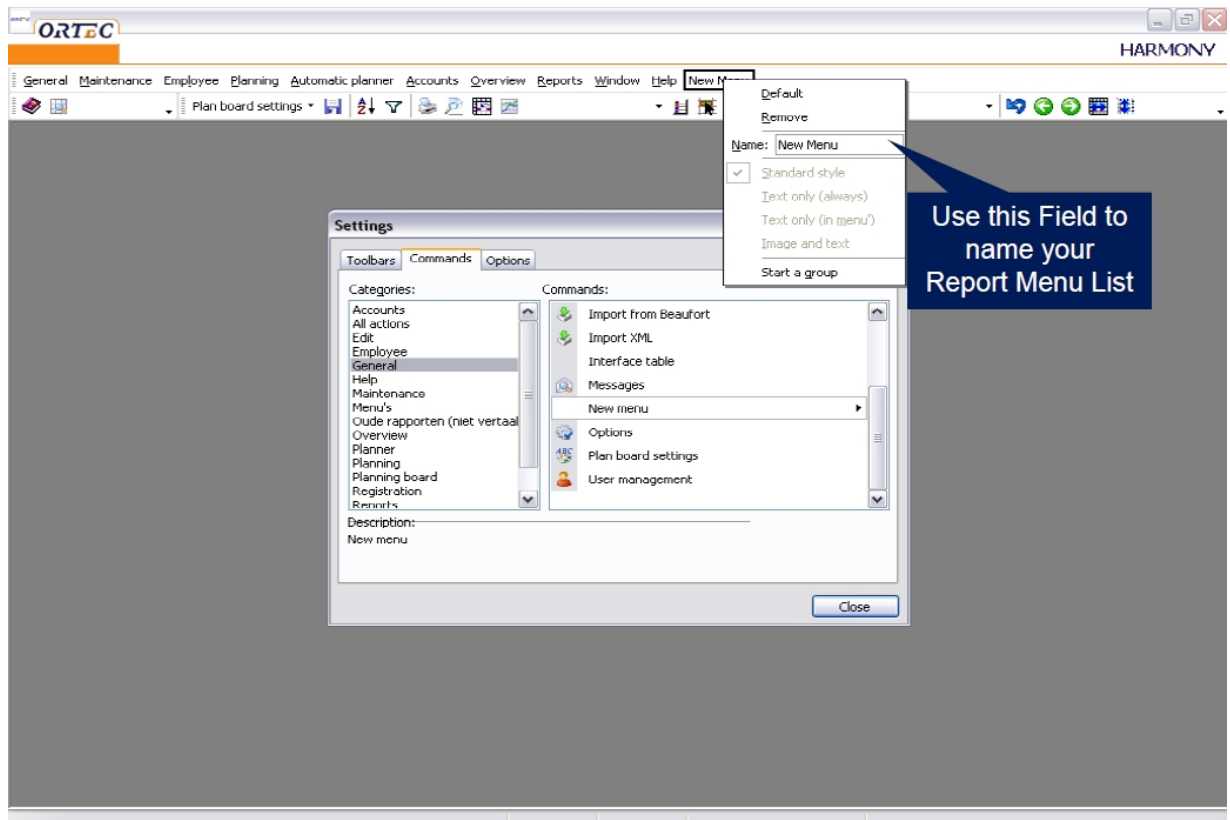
ORTEC

HARMONY

General Maintenance Employee Planning Automatic planner Accounts Overview Reports Window Help New M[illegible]

Plan board settings

Default
Remove
Name: New Menu
Standard style
Text only (always)
Text only (in menu)
Image and text
Start a group

Use this Field to name your Report Menu List

Settings

Toolbars Commands Options

Categories:
Accounts
All actions
Edit
Employee
General
Help
Maintenance
Menu's
Oude rapporten (niet vertaal
Overview
Planner
Planning
Planning board
Registration
Reports

Commands:
Import from Beaufort
Import XML
Interface table
Messages
New menu
Options
Plan board settings
User management

Description:
New menu

Close